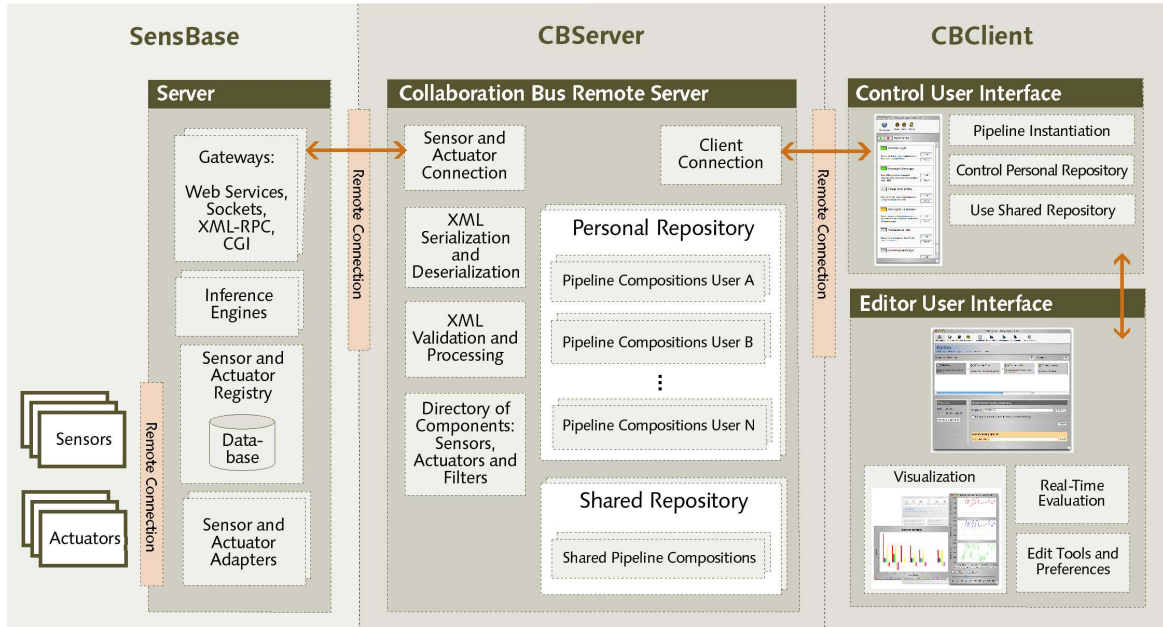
SensBase

CBServer

CBClient

Server

Gateways:

Web Services, Sockets, XML-RPC, CGI

Inference Engines

Sensor and Actuator Registry

Database

Sensor and Actuator Adapters

Sensors

Actuators

Remote Connection

Remote Connection

Collaboration Bus Remote Server

Sensor and Actuator Connection

Client Connection

XML Serialization and Deserialization

XML Validation and Processing

Directory of Components: Sensors, Actuators and Filters

Personal Repository

Pipeline Compositions User A

Pipeline Compositions User B

⋮

Pipeline Compositions User N

Shared Repository

Shared Pipeline Compositions

Remote Connection

Control User Interface

Pipeline Instantiation

Control Personal Repository

Use Shared Repository

Editor User Interface

Visualization

Real-Time Evaluation

Edit Tools and Preferences